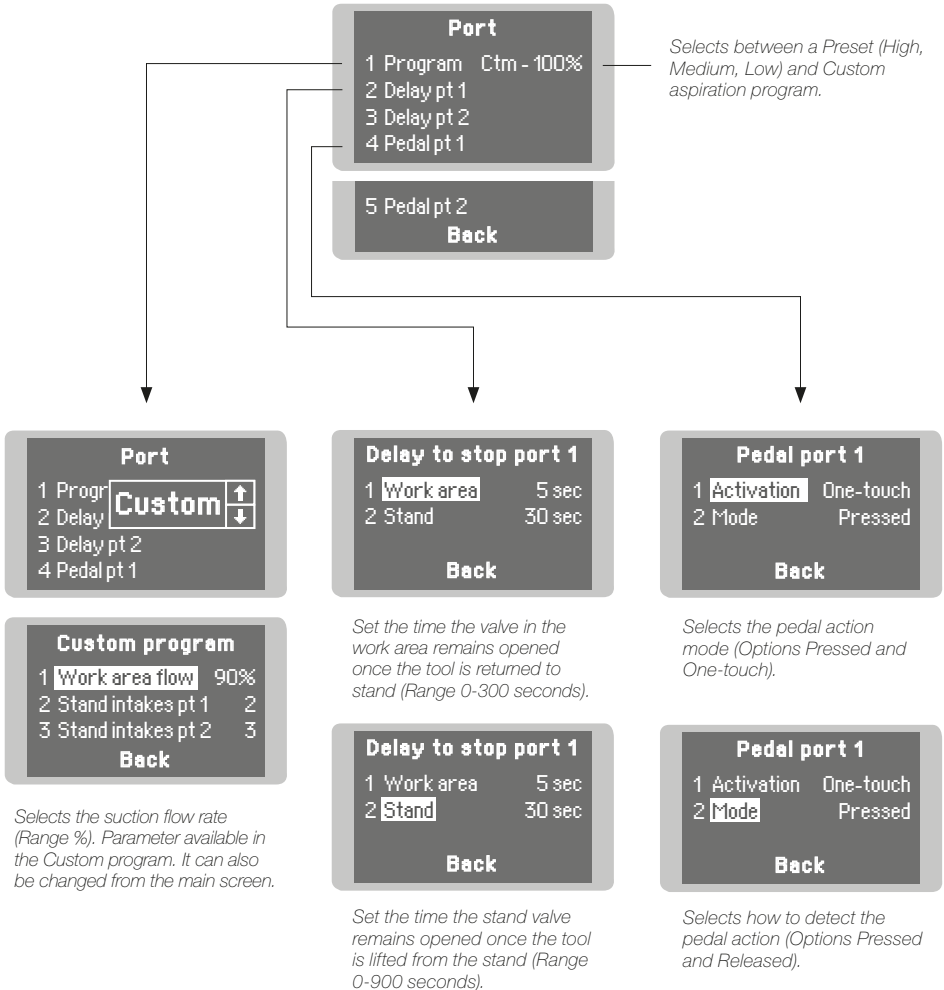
Port
1 Program Ctm - 100%
2 Delay pt 1
3 Delay pt 2
4 Pedal pt 1

5 Pedal pt 2
Back

Selects between a Preset (High, Medium, Low) and Custom aspiration program.

Port
1 Progr
2 Delay
3 Delay pt 2
4 Pedal pt 1
Custom

Custom program
1 Work area flow 90%
2 Stand intakes pt 1 2
3 Stand intakes pt 2 3
Back

Selects the suction flow rate (Range %). Parameter available in the Custom program. It can also be changed from the main screen.

Delay to stop port 1
1 Work area 5 sec
2 Stand 30 sec
Back

Set the time the valve in the work area remains opened once the tool is returned to stand (Range 0-300 seconds).

Delay to stop port 1
1 Work area 5 sec
2 Stand 30 sec
Back

Set the time the stand valve remains opened once the tool is lifted from the stand (Range 0-900 seconds).

Pedal port 1
1 Activation One-touch
2 Mode Pressed
Back

Selects the pedal action mode (Options Pressed and One-touch).

Pedal port 1
1 Activation One-touch
2 Mode Pressed
Back

Selects how to detect the pedal action (Options Pressed and Released).